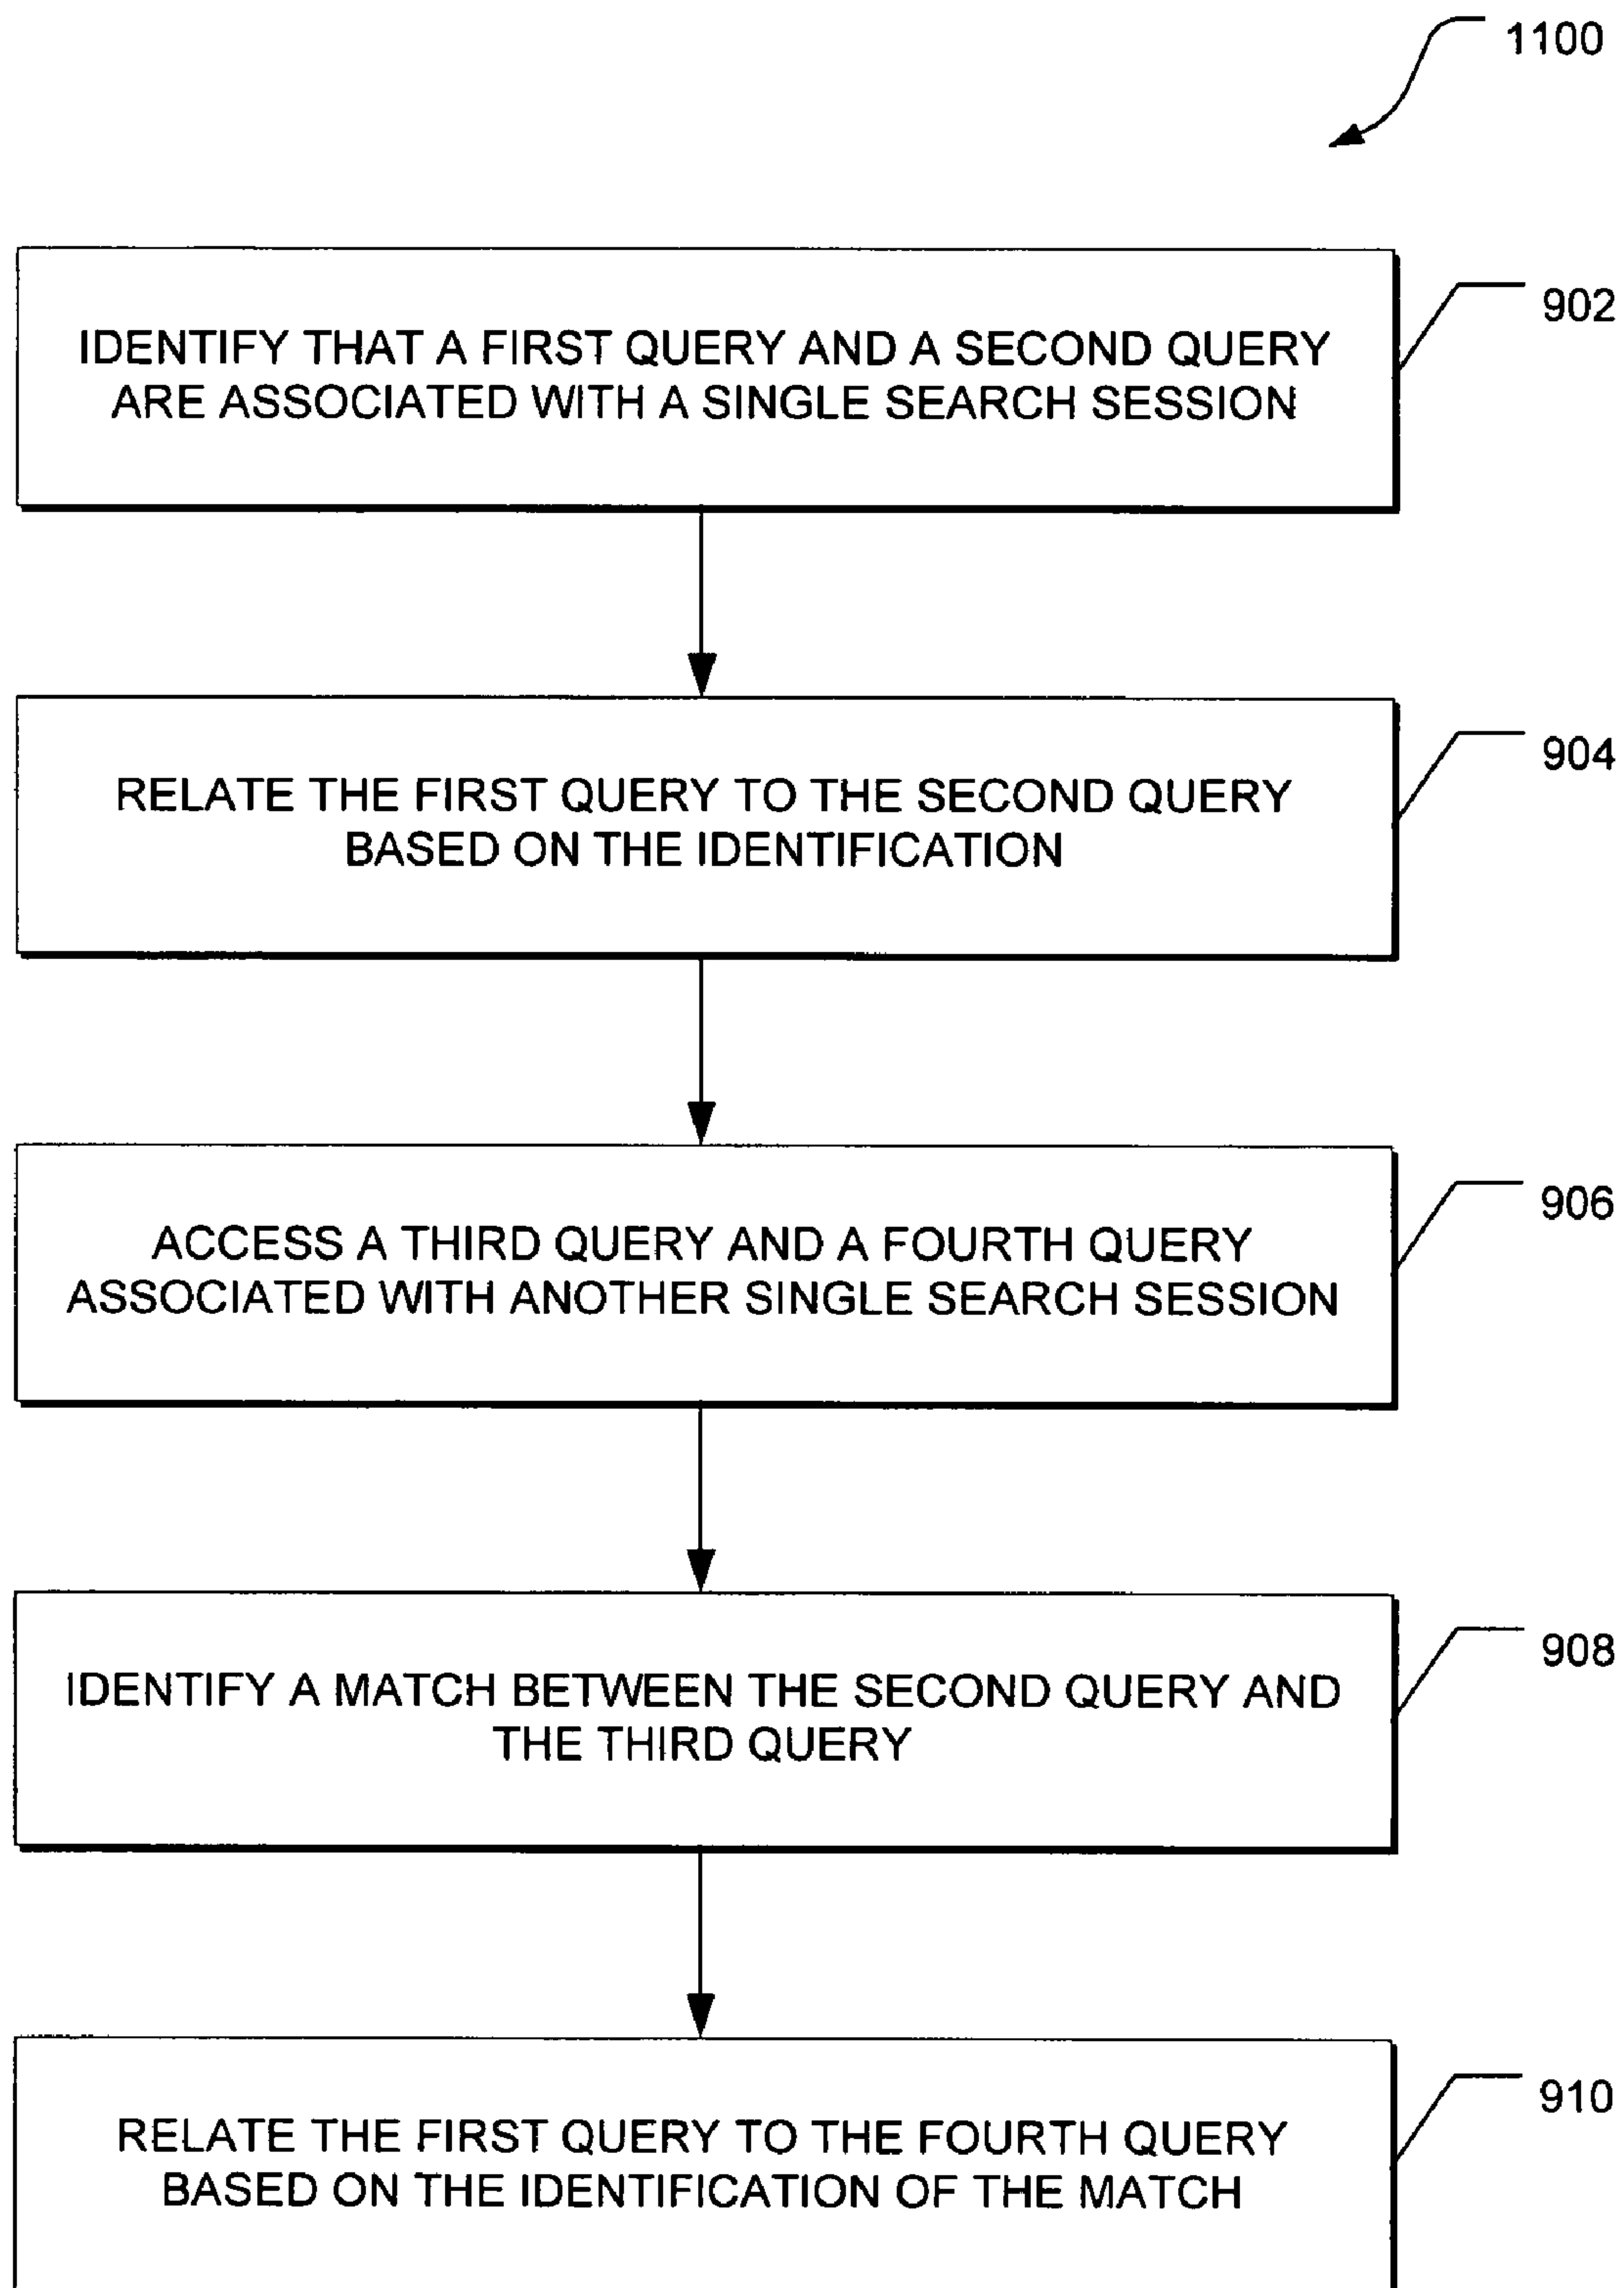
1100

IDENTIFY THAT A FIRST QUERY AND A SECOND QUERY ARE ASSOCIATED WITH A SINGLE SEARCH SESSION

902

RELATE THE FIRST QUERY TO THE SECOND QUERY BASED ON THE IDENTIFICATION

904

ACCESS A THIRD QUERY AND A FOURTH QUERY ASSOCIATED WITH ANOTHER SINGLE SEARCH SESSION

906

IDENTIFY A MATCH BETWEEN THE SECOND QUERY AND THE THIRD QUERY

908

RELATE THE FIRST QUERY TO THE FOURTH QUERY BASED ON THE IDENTIFICATION OF THE MATCH

910